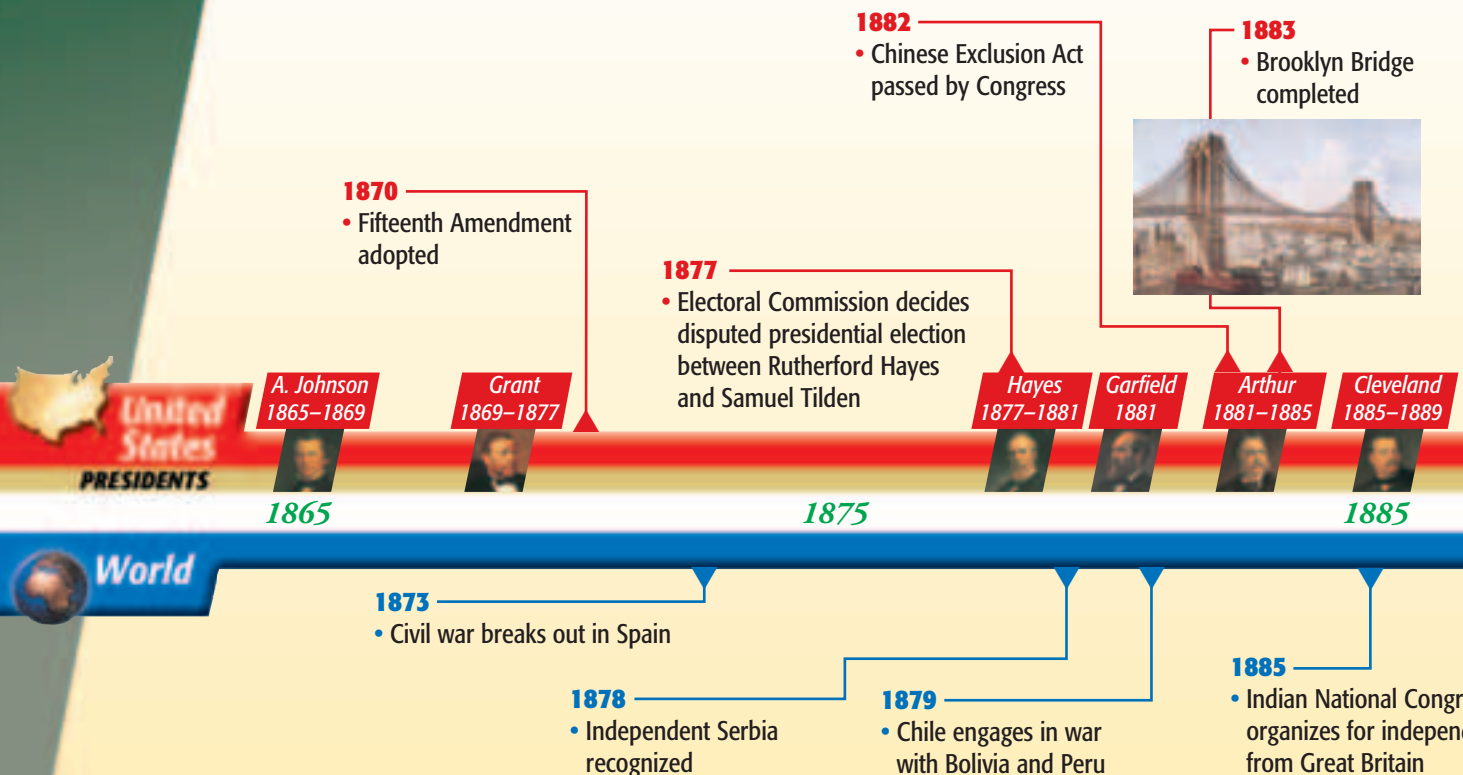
1882
• Chinese Exclusion Act passed by Congress

1883
• Brooklyn Bridge completed

1870
• Fifteenth Amendment adopted

1877
• Electoral Commission decides disputed presidential election between Rutherford Hayes and Samuel Tilden

United States PRESIDENTS

A. Johnson 1865–1869

Grant 1869–1877

Hayes 1877–1881

Garfield 1881

Arthur 1881–1885

Cleveland 1885–1889

1865

1875

1885

World

1873
• Civil war breaks out in Spain

1878
• Independent Serbia recognized

1879
• Chile engages in war with Bolivia and Peru

1885
• Indian National Congr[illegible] organizes for indepen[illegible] from Great Britain